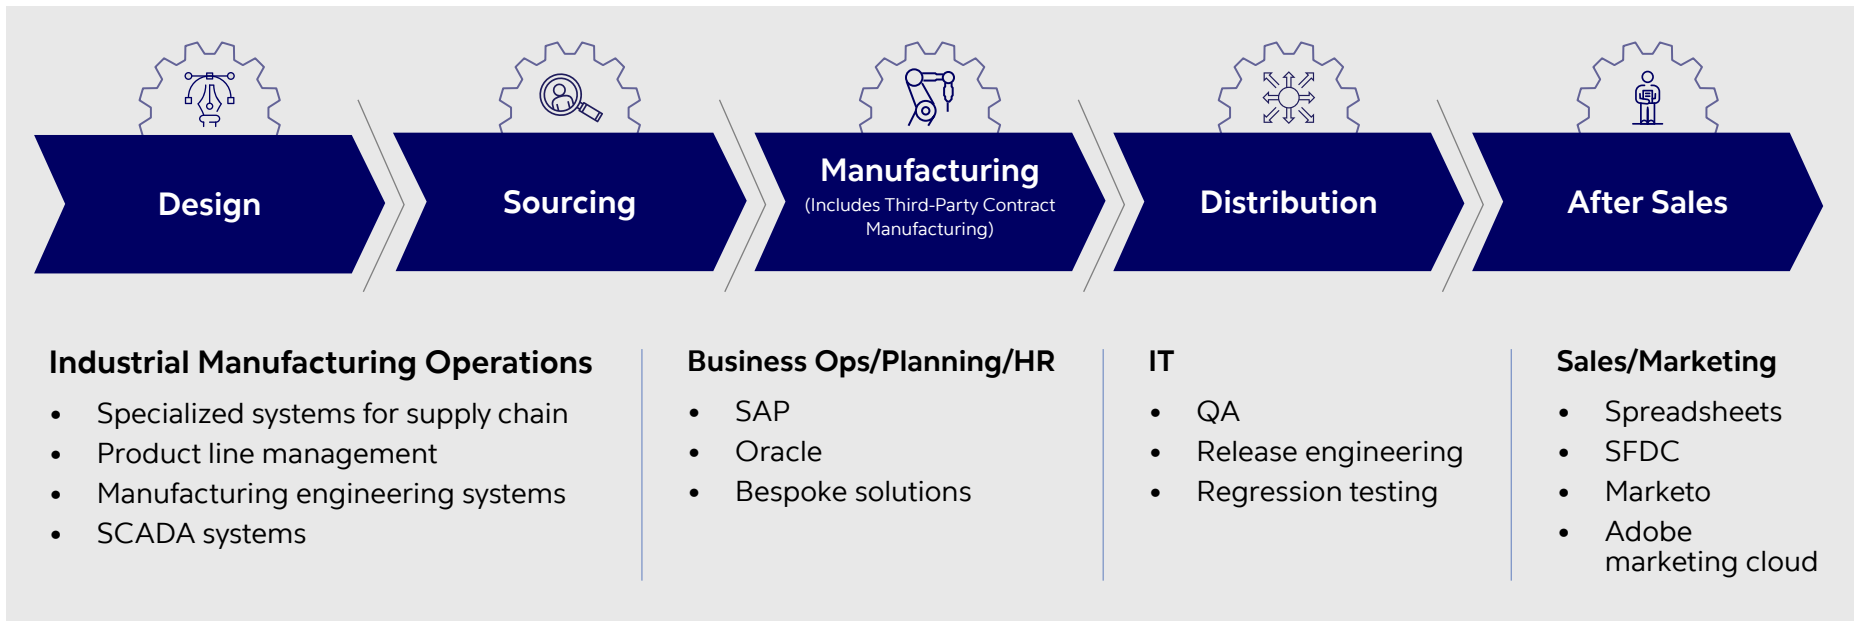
Design

Sourcing

Manufacturing
(Includes Third-Party Contract Manufacturing)

Distribution

After Sales

Industrial Manufacturing Operations
- Specialized systems for supply chain
- Product line management
- Manufacturing engineering systems
- SCADA systems

Business Ops/Planning/HR
- SAP
- Oracle
- Bespoke solutions

IT
- QA
- Release engineering
- Regression testing

Sales/Marketing
- Spreadsheets
- SFDC
- Marketo
- Adobe marketing cloud